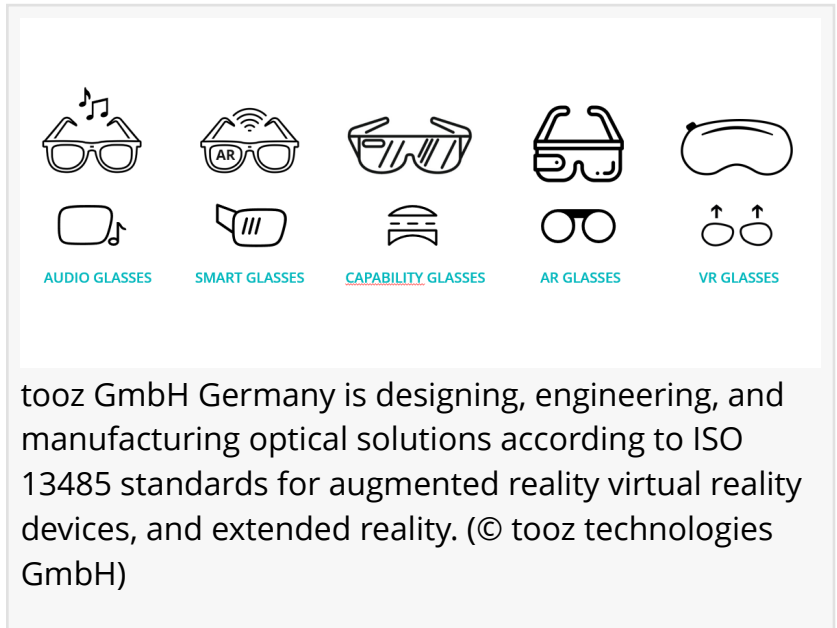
AR

AUDIO GLASSES

SMART GLASSES

CAPABILITY GLASSES

AR GLASSES

VR GLASSES

tooz GmbH Germany is designing, engineering, and manufacturing optical solutions according to ISO 13485 standards for augmented reality virtual reality devices, and extended reality. (© tooz technologies GmbH)